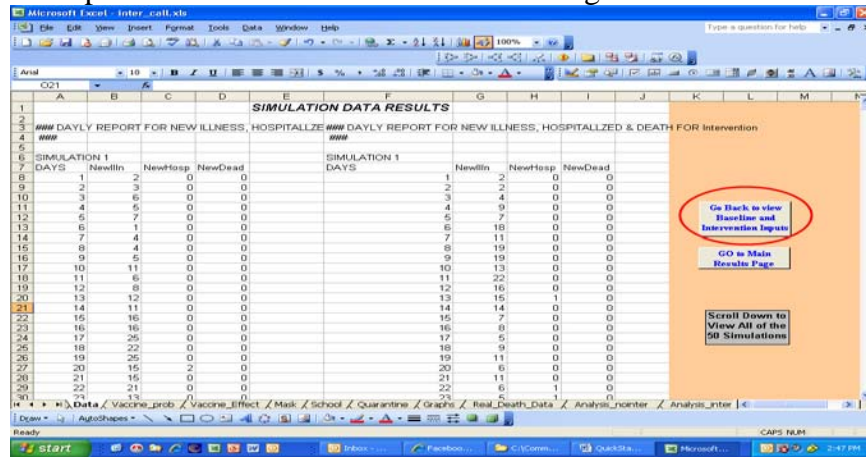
Microsoft Excel - Inter_call.xls

File Edit View Insert Format Tools Data Window Help

Type a question for help

Arial 10 B I U $ % 100%

O21

| | A | B | C | D | E | F | G | H | I | J | K | L | M |
|---|---|---|---|---|---|---|---|---|---|---|---|---|---|
| 1 | | | | | SIMULATION DATA RESULTS | | | | | | | | |
| 2 | | | | | | | | | | | | | |
| 3 | ### DAYLY REPORT FOR NEW ILLNESS, HOSPITALLZE | | | | ### DAYLY REPORT FOR NEW ILLNESS, HOSPITALLZED & DEATH FOR Intervention | | | | | | | | |
| 4 | ### | | | | ### | | | | | | | | |
| 5 | | | | | | | | | | | | | |
| 6 | SIMULATION 1 | | | | SIMULATION 1 | | | | | | | | |
| 7 | DAYS | NewIlln | NewHosp | NewDead | DAYS | | NewIlln | NewHosp | NewDead | | | | |
| 8 | 1 | 2 | 0 | 0 | | 1 | 2 | 0 | 0 | | | | |
| 9 | 2 | 3 | 0 | 0 | | 2 | 2 | 0 | 0 | | | | |
| 10 | 3 | 6 | 0 | 0 | | 3 | 4 | 0 | 0 | | | | |
| 11 | 4 | 5 | 0 | 0 | | 4 | 9 | 0 | 0 | | | | |
| 12 | 5 | 7 | 0 | 0 | | 5 | 7 | 0 | 0 | | | | |
| 13 | 6 | 1 | 0 | 0 | | 6 | 18 | 0 | 0 | | | | |
| 14 | 7 | 4 | 0 | 0 | | 7 | 11 | 0 | 0 | | | | |
| 15 | 8 | 4 | 0 | 0 | | 8 | 19 | 0 | 0 | | | | |
| 16 | 9 | 5 | 0 | 0 | | 9 | 19 | 0 | 0 | | | | |
| 17 | 10 | 11 | 0 | 0 | | 10 | 13 | 0 | 0 | | | | |
| 18 | 11 | 6 | 0 | 0 | | 11 | 22 | 0 | 0 | | | | |
| 19 | 12 | 8 | 0 | 0 | | 12 | 16 | 0 | 0 | | | | |
| 20 | 13 | 12 | 0 | 0 | | 13 | 15 | 1 | 0 | | | | |
| 21 | 14 | 11 | 0 | 0 | | 14 | 14 | 0 | 0 | | | | |
| 22 | 15 | 16 | 0 | 0 | | 15 | 7 | 0 | 0 | | | | |
| 23 | 16 | 16 | 0 | 0 | | 16 | 8 | 0 | 0 | | | | |
| 24 | 17 | 25 | 0 | 0 | | 17 | 5 | 0 | 0 | | | | |
| 25 | 18 | 22 | 0 | 0 | | 18 | 9 | 0 | 0 | | | | |
| 26 | 19 | 25 | 0 | 0 | | 19 | 11 | 0 | 0 | | | | |
| 27 | 20 | 15 | 2 | 0 | | 20 | 6 | 0 | 0 | | | | |
| 28 | 21 | 15 | 0 | 0 | | 21 | 11 | 0 | 0 | | | | |
| 29 | 22 | 21 | 0 | 0 | | 22 | 6 | 1 | 0 | | | | |

Go Back to view Baseline and Intervention Inputs

GO to Main Results Page

Scroll Down to View All of the 50 Simulations

Data / Vaccine_prob / Vaccine_Effect / Mask / School / Quarantine / Graphs / Real_Death_Data / Analysis_nointer / Analysis_inter

Draw AutoShapes

Ready CAPS NUM

start Inbox - ... Faceboo... C:\Comm... QuickSta... Microsoft... 2:47 PM